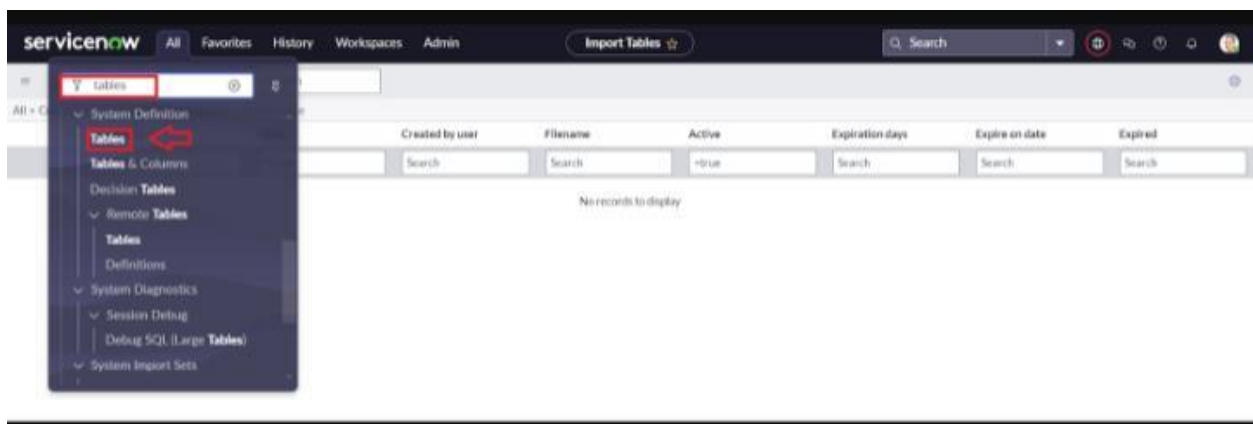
servicenow All Favorites History Workspaces Admin

Import Tables ☆

Search

tables

System Definition

Tables

Tables & Columns

Decision Tables

Remote Tables

Tables

Definitions

System Diagnostics

Session Debug

Debug SQL (Large Tables)

System Import Sets

All > C

| Created by user | Filename | Active | Expiration days | Expire on date | Expired |
|---|---|---|---|---|---|
| Search | Search | =true | Search | Search | Search |

No records to display